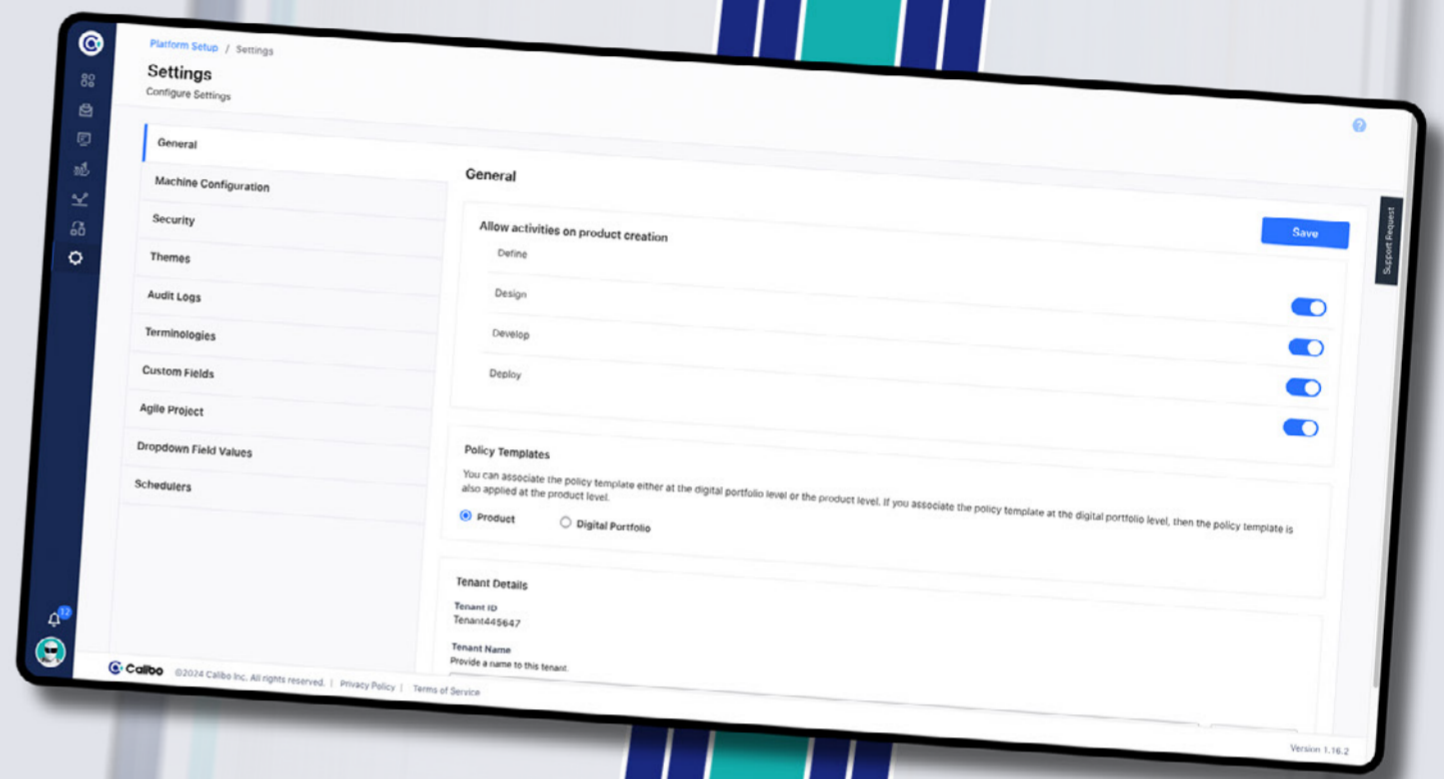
Platform Setup / Settings

Settings
Configure Settings

General
Machine Configuration
Security
Themes
Audit Logs
Terminologies
Custom Fields
Agile Project
Dropdown Field Values
Schedulers

General

Allow activities on product creation
Save
Define
Design
Develop
Deploy

Policy Templates
You can associate the policy template either at the digital portfolio level or the product level. If you associate the policy template at the digital portfolio level, then the policy template is also applied at the product level.
Product
Digital Portfolio

Tenant Details
Tenant ID
Tenant445647
Tenant Name
Provide a name to this tenant.

Support Request

12

Calibo ©2024 Calibo Inc. All rights reserved. | Privacy Policy | Terms of Service

Version 1.16.2